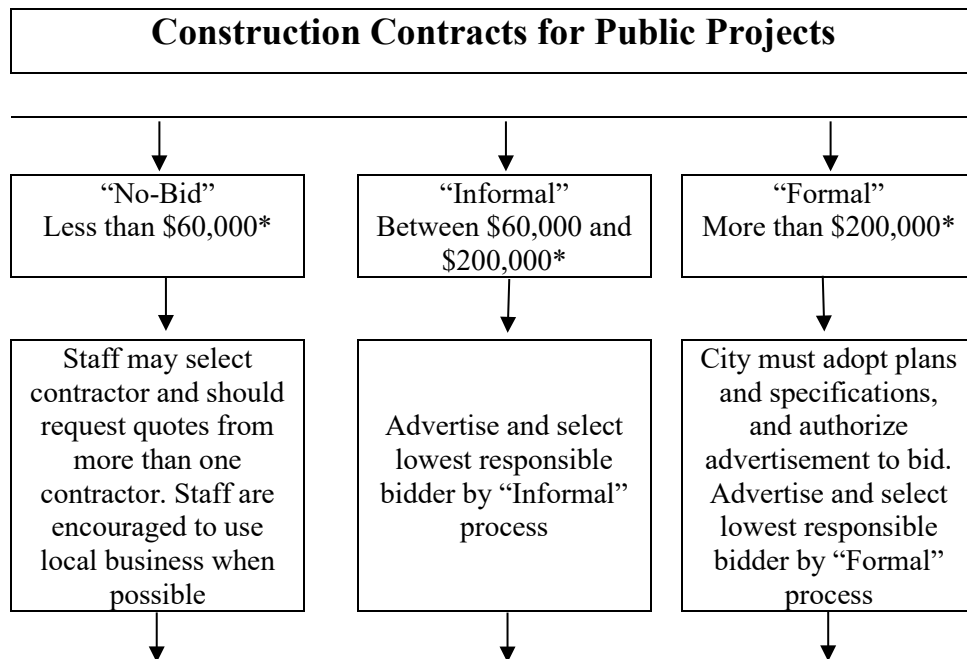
Construction Contracts for Public Projects

"No-Bid"
Less than \$60,000*

Staff may select contractor and should request quotes from more than one contractor. Staff are encouraged to use local business when possible

"Informal"
Between \$60,000 and \$200,000*

Advertise and select lowest responsible bidder by "Informal" process

"Formal"
More than \$200,000*

City must adopt plans and specifications, and authorize advertisement to bid. Advertise and select lowest responsible bidder by "Formal" process